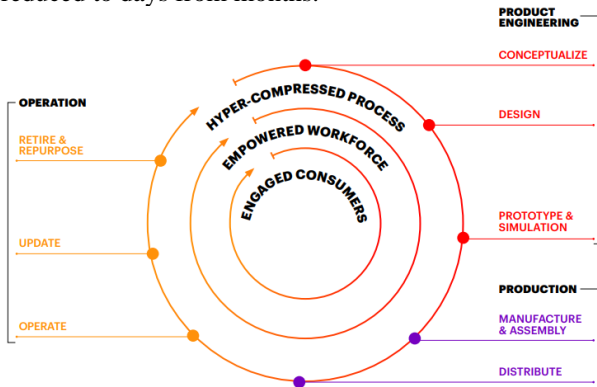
reduced to days from months.

PRODUCT ENGINEERING

CONCEPTUALIZE

DESIGN

PROTOTYPE & SIMULATION

PRODUCTION

MANUFACTURE & ASSEMBLY

DISTRIBUTE

OPERATION

RETIRE & REPURPOSE

UPDATE

OPERATE

HYPER-COMPRESSED PROCESS

EMPOWERED WORKFORCE

ENGAGED CONSUMERS